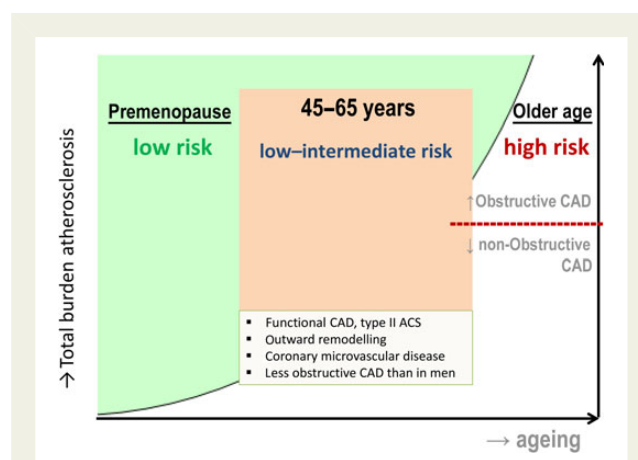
Premenopause
low risk

45–65 years
low–intermediate risk

Older age
high risk

↑Obstructive CAD

↓ non-Obstructive CAD

- Functional CAD, type II ACS
- Outward remodelling
- Coronary microvascular disease
- Less obstructive CAD than in men

→Total burden atherosclerosis

→ ageing